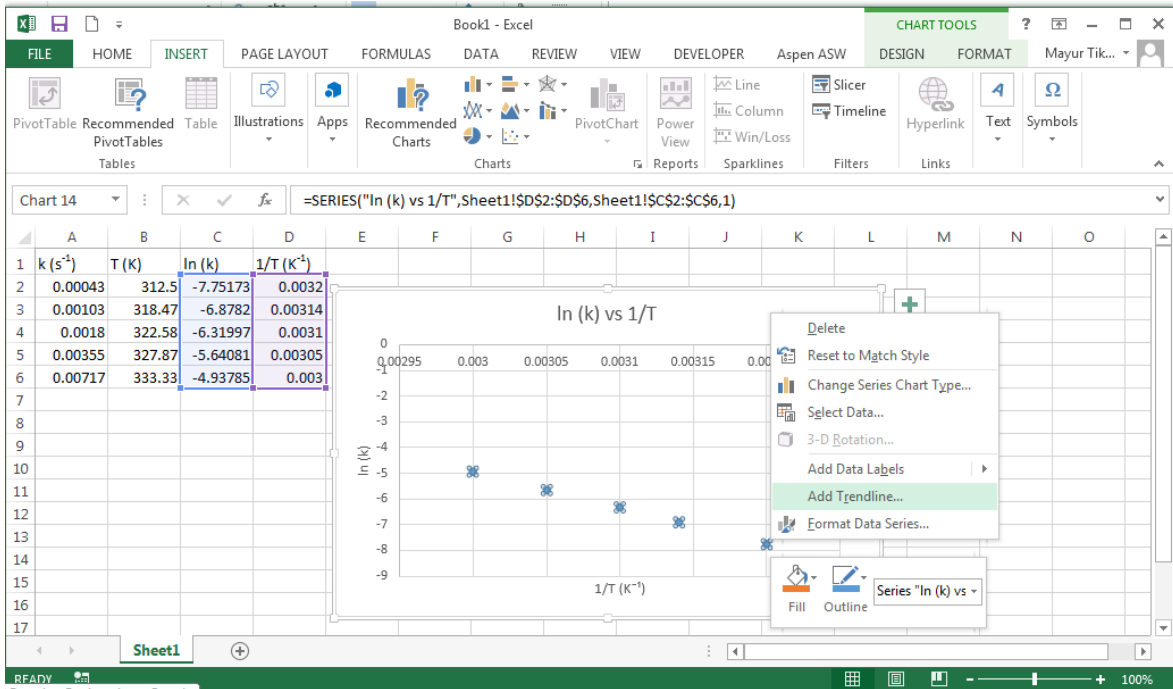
Book1 - Excel
CHART TOOLS
? – □ ×
FILE HOME INSERT PAGE LAYOUT FORMULAS DATA REVIEW VIEW DEVELOPER Aspen ASW DESIGN FORMAT Mayur Tik...

PivotTable Recommended PivotTables Table
Tables
Illustrations
Apps
Recommended Charts
Charts
PivotChart
Power View
Reports
Line Column Win/Loss
Sparklines
Slicer Timeline
Filters
Hyperlink
Links
Text
Symbols

Chart 14 =SERIES("ln (k) vs 1/T",Sheet1!$D$2:$D$6,Sheet1!$C$2:$C$6,1)

| | A | B | C | D |
|---|---|---|---|---|
| 1 | k ($s^{-1}$) | T (K) | ln (k) | 1/T ($K^{-1}$) |
| 2 | 0.00043 | 312.5 | -7.75173 | 0.0032 |
| 3 | 0.00103 | 318.47 | -6.8782 | 0.00314 |
| 4 | 0.0018 | 322.58 | -6.31997 | 0.0031 |
| 5 | 0.00355 | 327.87 | -5.64081 | 0.00305 |
| 6 | 0.00717 | 333.33 | -4.93785 | 0.003 |
| 7 | | | | |
| 8 | | | | |
| 9 | | | | |
| 10 | | | | |
| 11 | | | | |
| 12 | | | | |
| 13 | | | | |
| 14 | | | | |
| 15 | | | | |
| 16 | | | | |
| 17 | | | | |

ln (k) vs 1/T
0 -1 -2 -3 -4 -5 -6 -7 -8 -9
0.00295 0.003 0.00305 0.0031 0.00315 0.00
ln (k)
1/T ($K^{-1}$)

Delete
Reset to Match Style
Change Series Chart Type...
Select Data...
3-D Rotation...
Add Data Labels
Add Trendline...
Format Data Series...
Fill Outline Series "ln (k) vs

Sheet1
READY 100%